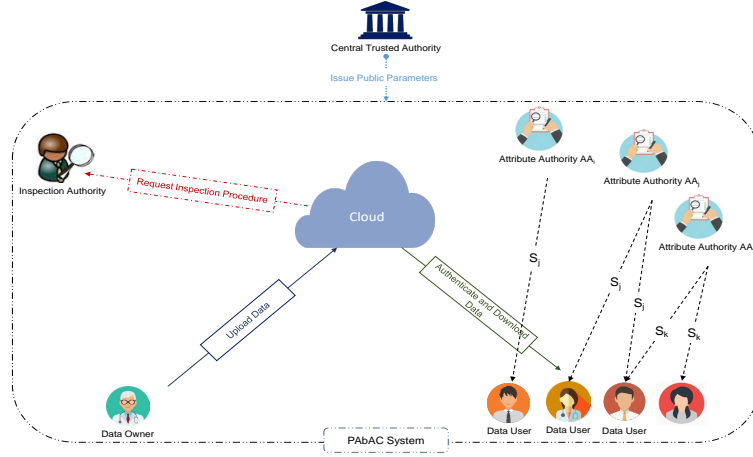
Central Trusted Authority

Issue Public Parameters

Inspection Authority

Request Inspection Procedure

Cloud

Attribute Authority $AA_i$

Attribute Authority $AA_j$

Attribute Authority AA

$S_j$

$S_i$

$S_j$

$S_k$

$S_k$

Upload Data

Authenticate and Download Data

Data Owner

Data User

Data User

Data User

PAbAC System